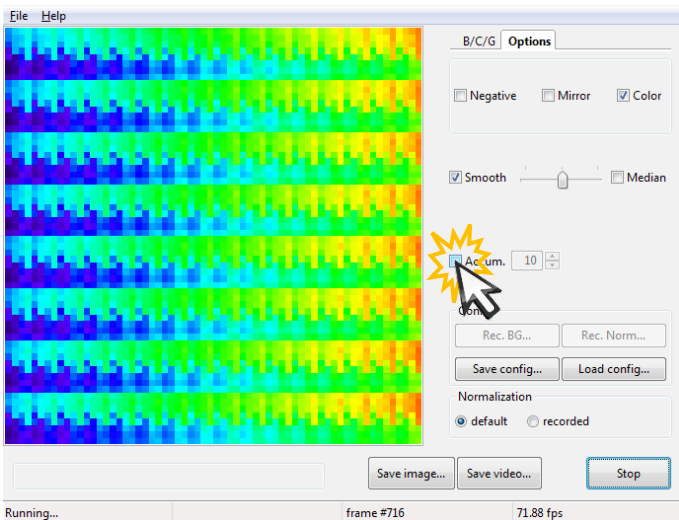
File Help

B/C/G Options

Negative Mirror Color

Smooth Median

Accum. 10

Con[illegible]

Rec. BG... Rec. Norm...

Save config... Load config...

Normalization

default recorded

Save image... Save video... Stop

Running... frame #716 71.88 fps